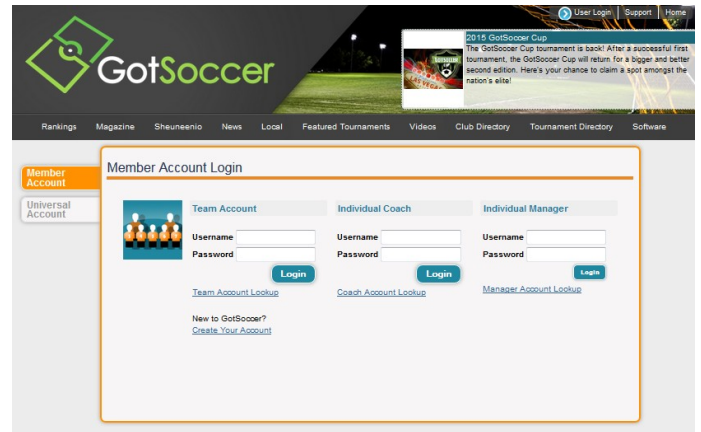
User Login | Support | Home

GotSoccer

2015 GotSoccer Cup
The GotSoccer Cup tournament is back! After a successful first tournament, the GotSoccer Cup will return for a bigger and better second edition. Here's your chance to claim a spot amongst the nation's elite!

Rankings | Magazine | Sheuneenio | News | Local | Featured Tournaments | Videos | Club Directory | Tournament Directory | Software

Member Account
Universal Account

Member Account Login

Team Account
Username
Password
Login
Team Account Lookup

New to GotSoccer?
Create Your Account

Individual Coach
Username
Password
Login
Coach Account Lookup

Individual Manager
Username
Password
Login
Manager Account Lookup